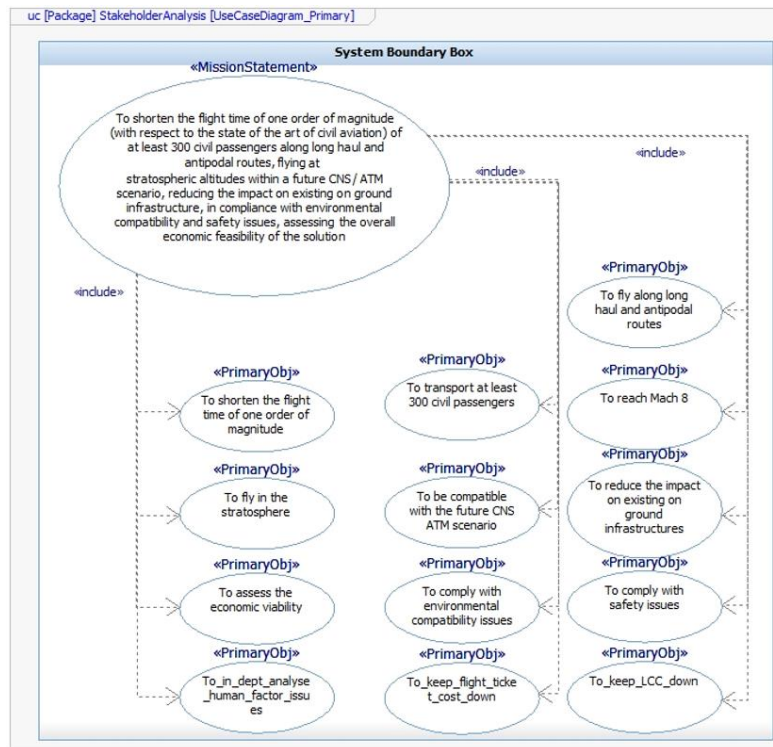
uc [Package] StakeholderAnalysis [UseCaseDiagram_Primary]

System Boundary Box

«MissionStatement»

To shorten the flight time of one order of magnitude (with respect to the state of the art of civil aviation) of at least 300 civil passengers along long haul and antipodal routes, flying at stratospheric altitudes within a future CNS / ATM scenario, reducing the impact on existing on ground infrastructure, in compliance with environmental compatibility and safety issues, assessing the overall economic feasibility of the solution

«include»

«include»

«include»

«PrimaryObj»
To fly along long haul and antipodal routes

«PrimaryObj»
To shorten the flight time of one order of magnitude

«PrimaryObj»
To transport at least 300 civil passengers

«PrimaryObj»
To reach Mach 8

«PrimaryObj»
To fly in the stratosphere

«PrimaryObj»
To be compatible with the future CNS ATM scenario

«PrimaryObj»
To reduce the impact on existing on ground infrastructures

«PrimaryObj»
To assess the economic viability

«PrimaryObj»
To comply with environmental compatibility issues

«PrimaryObj»
To comply with safety issues

«PrimaryObj»
To_in_dept_analyse_human_factor_issues

«PrimaryObj»
To_keep_flight_ticket_cost_down

«PrimaryObj»
To_keep_LCC_down